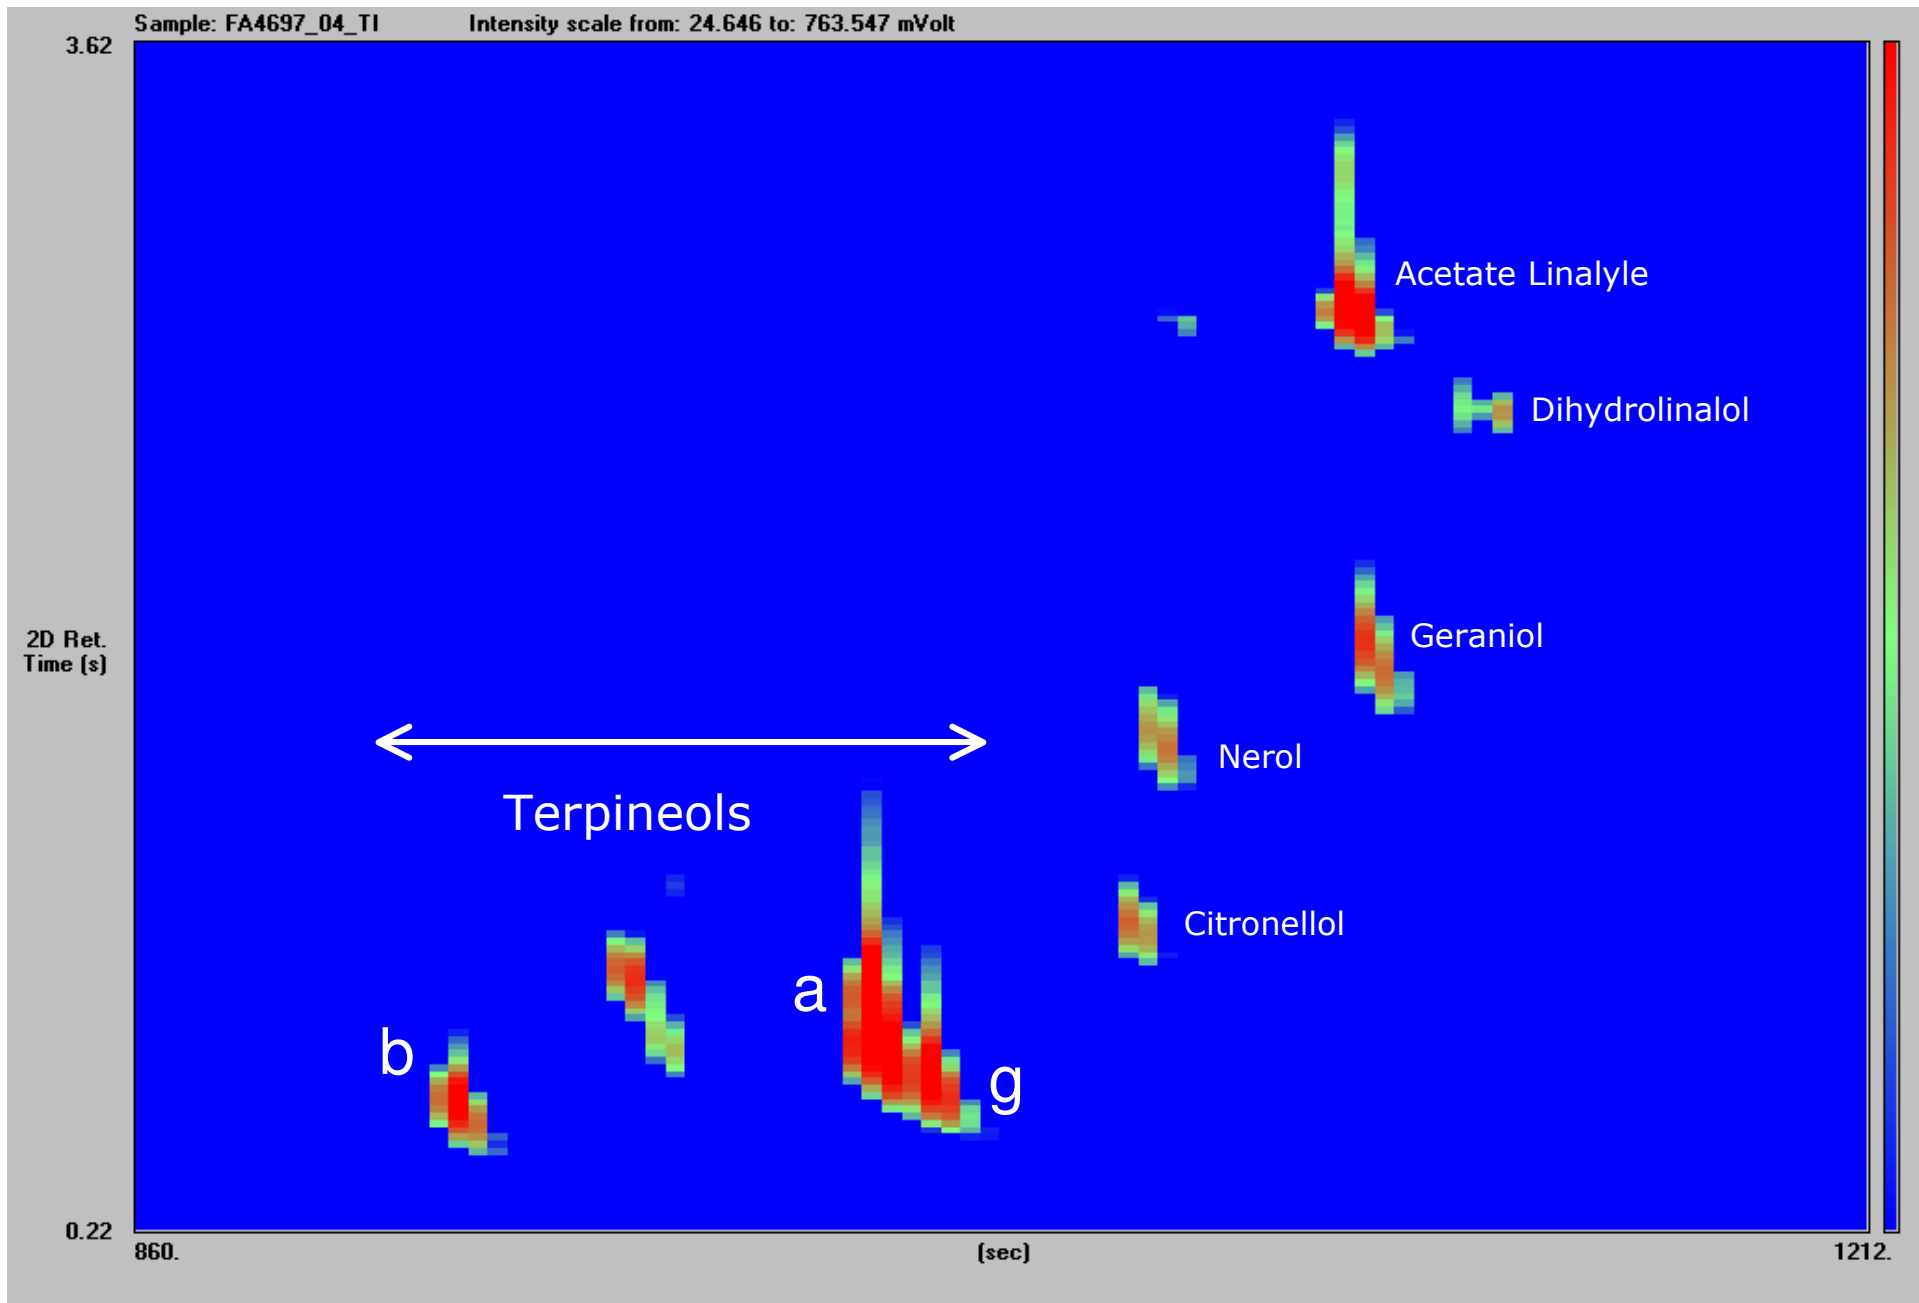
Sample: FA4697_04_TI Intensity scale from: 24.646 to: 763.547 mVolt

3.62

2D Ret. Time (s)

0.22

Acetate Linalyle

Dihydrolinalol

Geraniol

Nerol

Terpineols

Citronellol

a

b

g

860.

(sec)

1212.